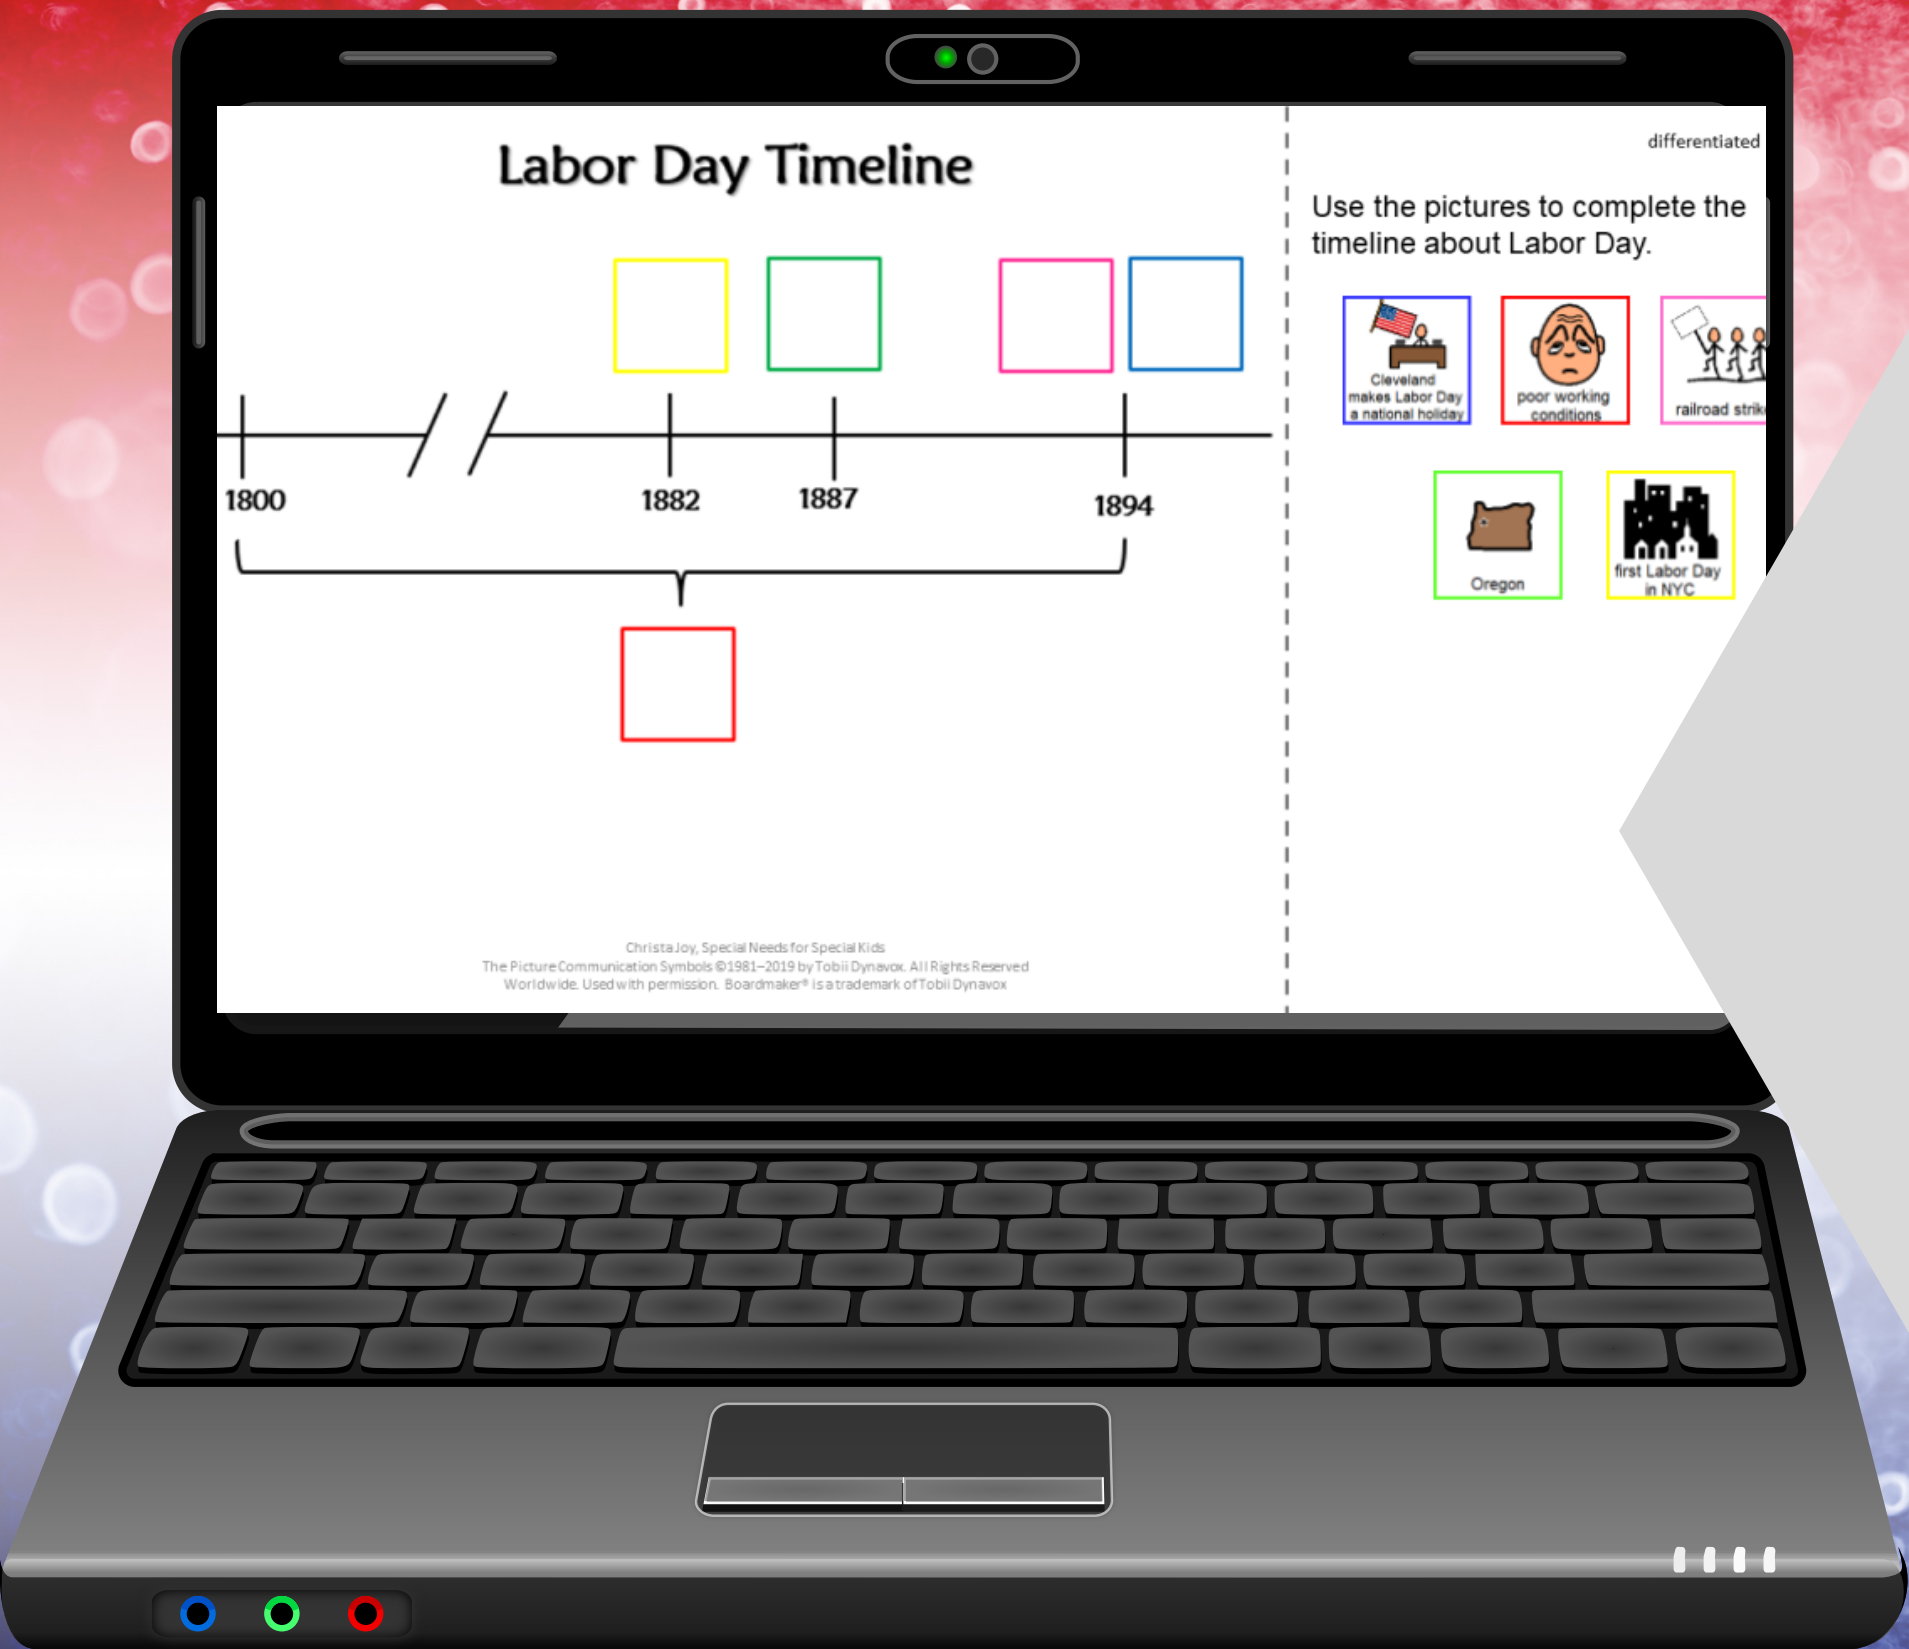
Labor Day Timeline

1800

1882

1887

1894

differentiated

Use the pictures to complete the timeline about Labor Day.

Cleveland makes Labor Day a national holiday

poor working conditions

railroad strik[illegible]

Oregon

first Labor Day in NYC

Christa Joy, Special Needs for Special Kids
The Picture Communication Symbols ©1981–2019 by Tobii Dynavox. All Rights Reserved Worldwide. Used with permission. Boardmaker® is a trademark of Tobii Dynavox